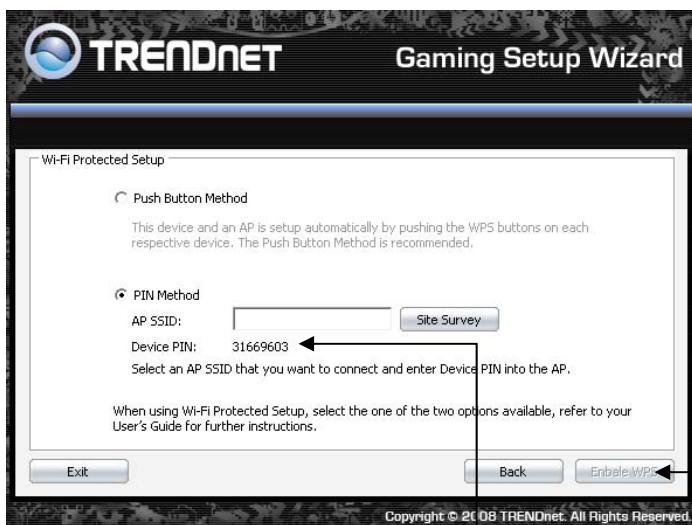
TRENDNET

Gaming Setup Wizard

Wi-Fi Protected Setup

Push Button Method

This device and an AP is setup automatically by pushing the WPS buttons on each respective device. The Push Button Method is recommended.

PIN Method

AP SSID:

Site Survey

Device PIN: 31669603

Select an AP SSID that you want to connect and enter Device PIN into the AP.

When using Wi-Fi Protected Setup, select the one of the two options available, refer to your User's Guide for further instructions.

Exit

Back

Enbale WPS

Copyright © 2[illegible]08 TRENDnet. All Rights Reserved